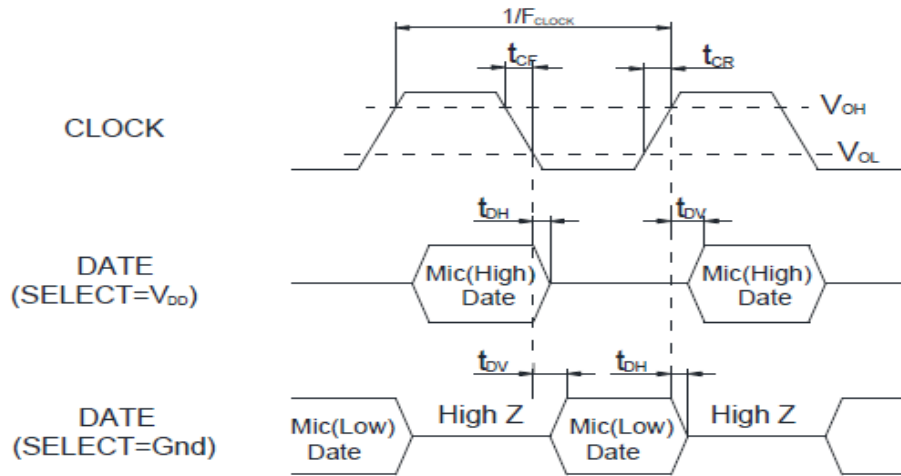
$1/F_{CLOCK}$

$t_{CF}$

$t_{CR}$

CLOCK

$V_{OH}$

$V_{OL}$

$t_{DH}$

$t_{DV}$

DATE (SELECT=$V_{DD}$)

Mic(High) Date

Mic(High) Date

$t_{DV}$

$t_{DH}$

DATE (SELECT=Gnd)

Mic(Low) Date

High Z

Mic(Low) Date

High Z